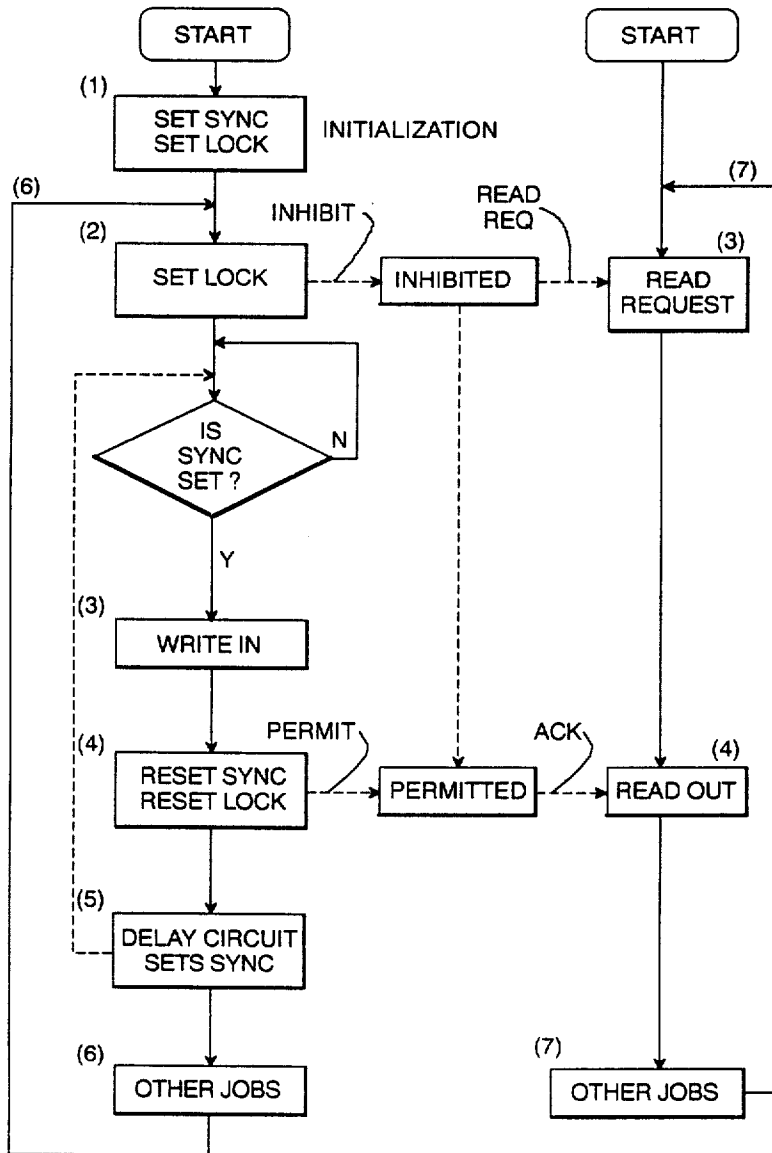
START

START

(1)
SET SYNC
SET LOCK

INITIALIZATION

(6)

(7)

INHIBIT

READ REQ

(2)

(3)

SET LOCK

INHIBITED

READ REQUEST

IS SYNC SET ?

N

Y

(3)

WRITE IN

PERMIT

ACK

(4)

(4)

RESET SYNC
RESET LOCK

PERMITTED

READ OUT

(5)

DELAY CIRCUIT
SETS SYNC

(6)

(7)

OTHER JOBS

OTHER JOBS